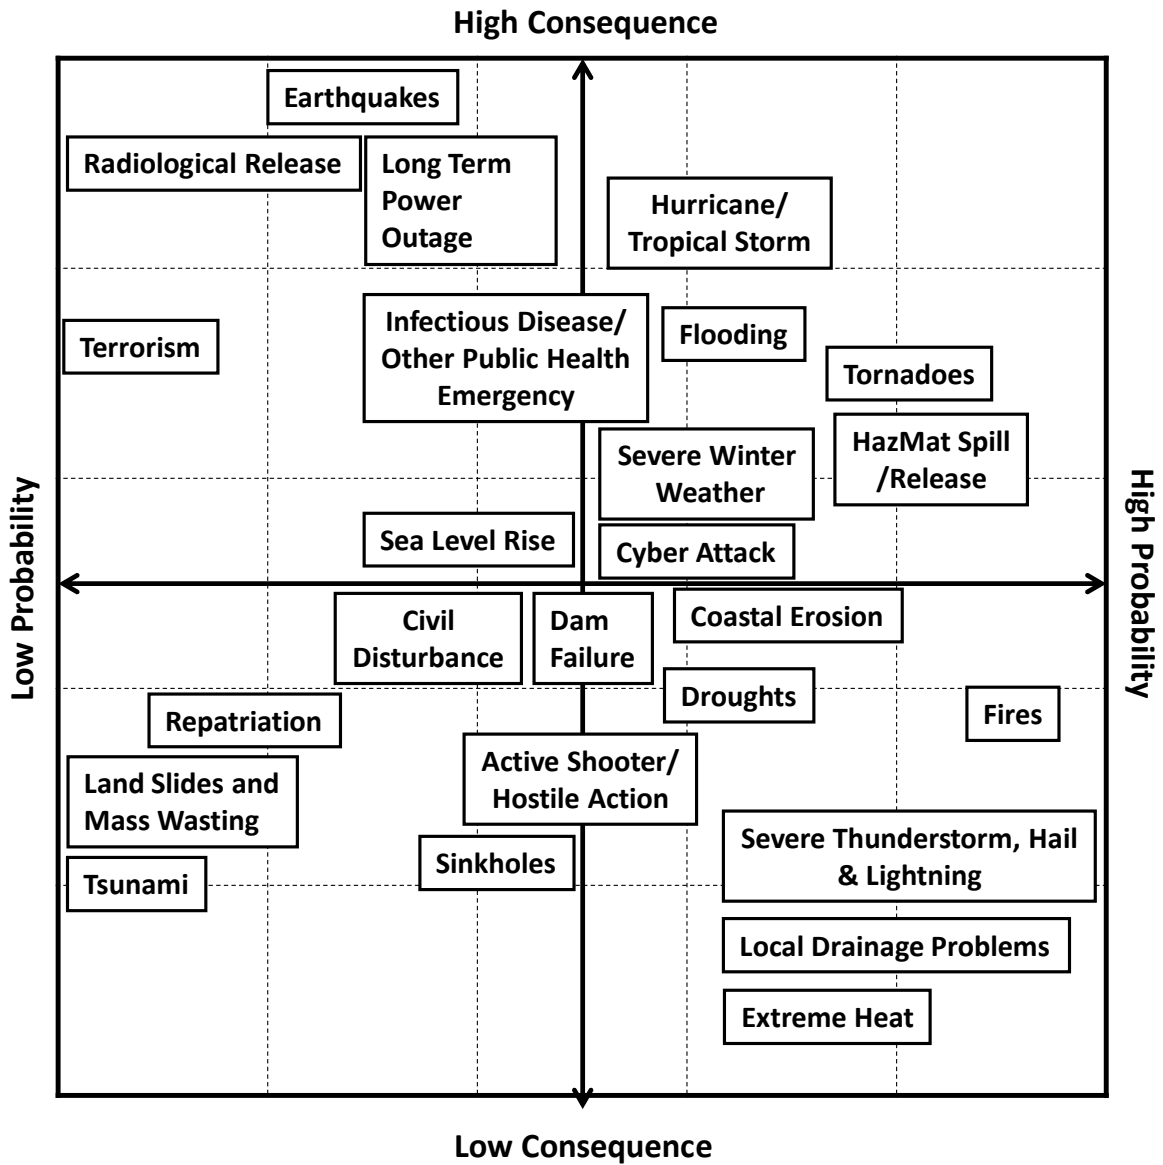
High Consequence

Earthquakes

Radiological Release

Long Term Power Outage

Hurricane/ Tropical Storm

Terrorism

Infectious Disease/ Other Public Health Emergency

Flooding

Tornadoes

Severe Winter Weather

HazMat Spill /Release

Sea Level Rise

Cyber Attack

Low Probability

High Probability

Civil Disturbance

Dam Failure

Coastal Erosion

Droughts

Fires

Repatriation

Land Slides and Mass Wasting

Active Shooter/ Hostile Action

Severe Thunderstorm, Hail & Lightning

Sinkholes

Tsunami

Local Drainage Problems

Extreme Heat

Low Consequence